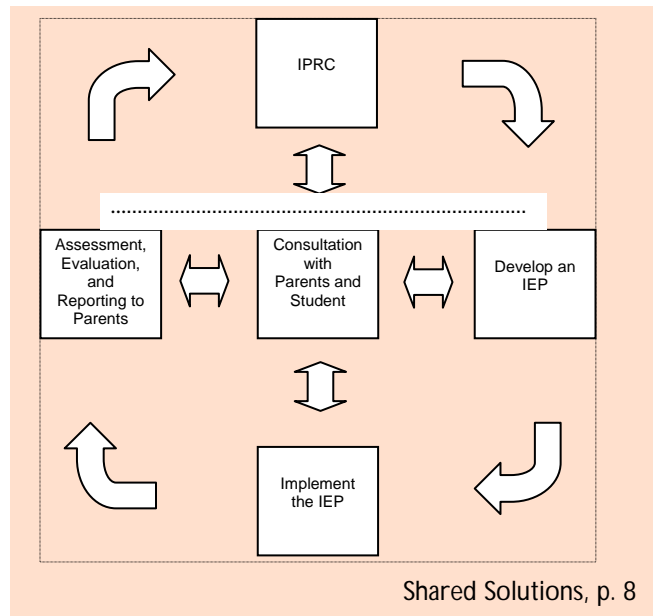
IPRC

..............................................................................................

Assessment, Evaluation, and Reporting to Parents

Consultation with Parents and Student

Develop an IEP

Implement the IEP

Shared Solutions, p. 8